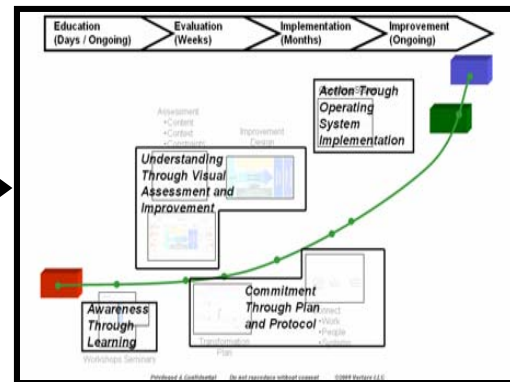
Education (Days / Ongoing)

Evaluation (Weeks)

Implementation (Months)

Improvement (Ongoing)

Action Trough Operating System Implementation

Assessment •Content •Context •Constraints

Improvement Design

Understanding Through Visual Assessment and Improvement

Commitment Through Plan and Protocol

•Connect •Work •People •Systems

Transformation Plan

Awareness Through Learning

Workshops Seminars

Privileged & Confidential Do not reproduce without consent ©2009 Vertere LLC